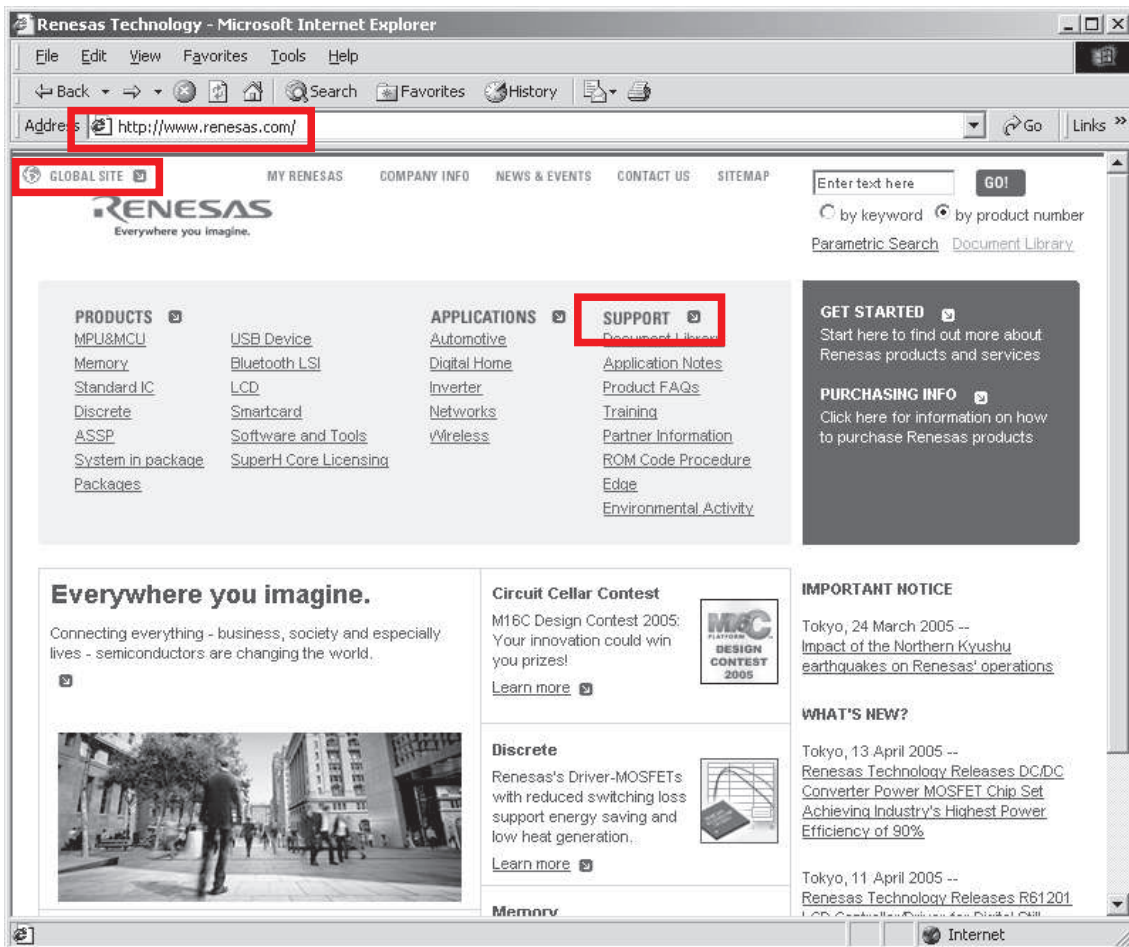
Renesas Technology - Microsoft Internet Explorer

File Edit View Favorites Tools Help

Back Search Favorites History

Address http://www.renesas.com/ Go Links »

GLOBAL SITE MY RENESAS COMPANY INFO NEWS & EVENTS CONTACT US SITEMAP

Enter text here GO!

by keyword by product number

Parametric Search Document Library

RENESAS
Everywhere you imagine.

PRODUCTS
MPU&MCU
Memory
Standard IC
Discrete
ASSP
System in package
Packages

USB Device
Bluetooth LSI
LCD
Smartcard
Software and Tools
SuperH Core Licensing

APPLICATIONS
Automotive
Digital Home
Inverter
Networks
Wireless

SUPPORT
Document Library
Application Notes
Product FAQs
Training
Partner Information
ROM Code Procedure
Edge
Environmental Activity

GET STARTED
Start here to find out more about Renesas products and services

PURCHASING INFO
Click here for information on how to purchase Renesas products

Everywhere you imagine.

Connecting everything - business, society and especially lives - semiconductors are changing the world.

Circuit Cellar Contest
M16C Design Contest 2005: Your innovation could win you prizes!
Learn more

M16C PLATFORM DESIGN CONTEST 2005

Discrete
Renesas's Driver-MOSFETs with reduced switching loss support energy saving and low heat generation.
Learn more

Memory

IMPORTANT NOTICE
Tokyo, 24 March 2005 --
Impact of the Northern Kyushu earthquakes on Renesas' operations

WHAT'S NEW?
Tokyo, 13 April 2005 --
Renesas Technology Releases DC/DC Converter Power MOSFET Chip Set Achieving Industry's Highest Power Efficiency of 90%

Tokyo, 11 April 2005 --
Renesas Technology Releases R61201 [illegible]

Internet